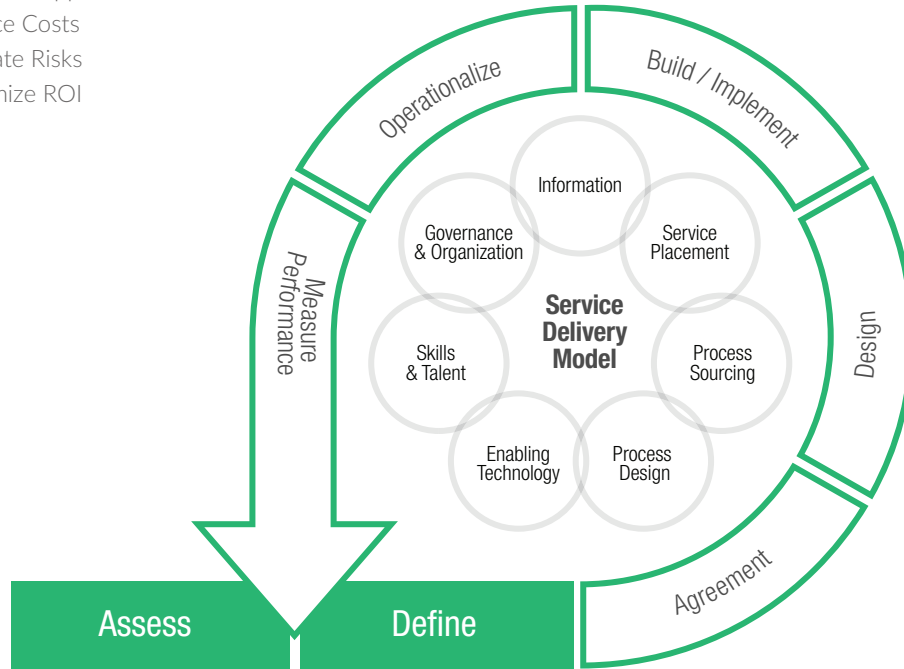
ce Costs
ate Risks
nize ROI

Operationalize
Build / Implement
Design
Agreement
Measure Performance

Information
Governance & Organization
Service Placement
Service Delivery Model
Skills & Talent
Process Sourcing
Enabling Technology
Process Design

Assess
Define